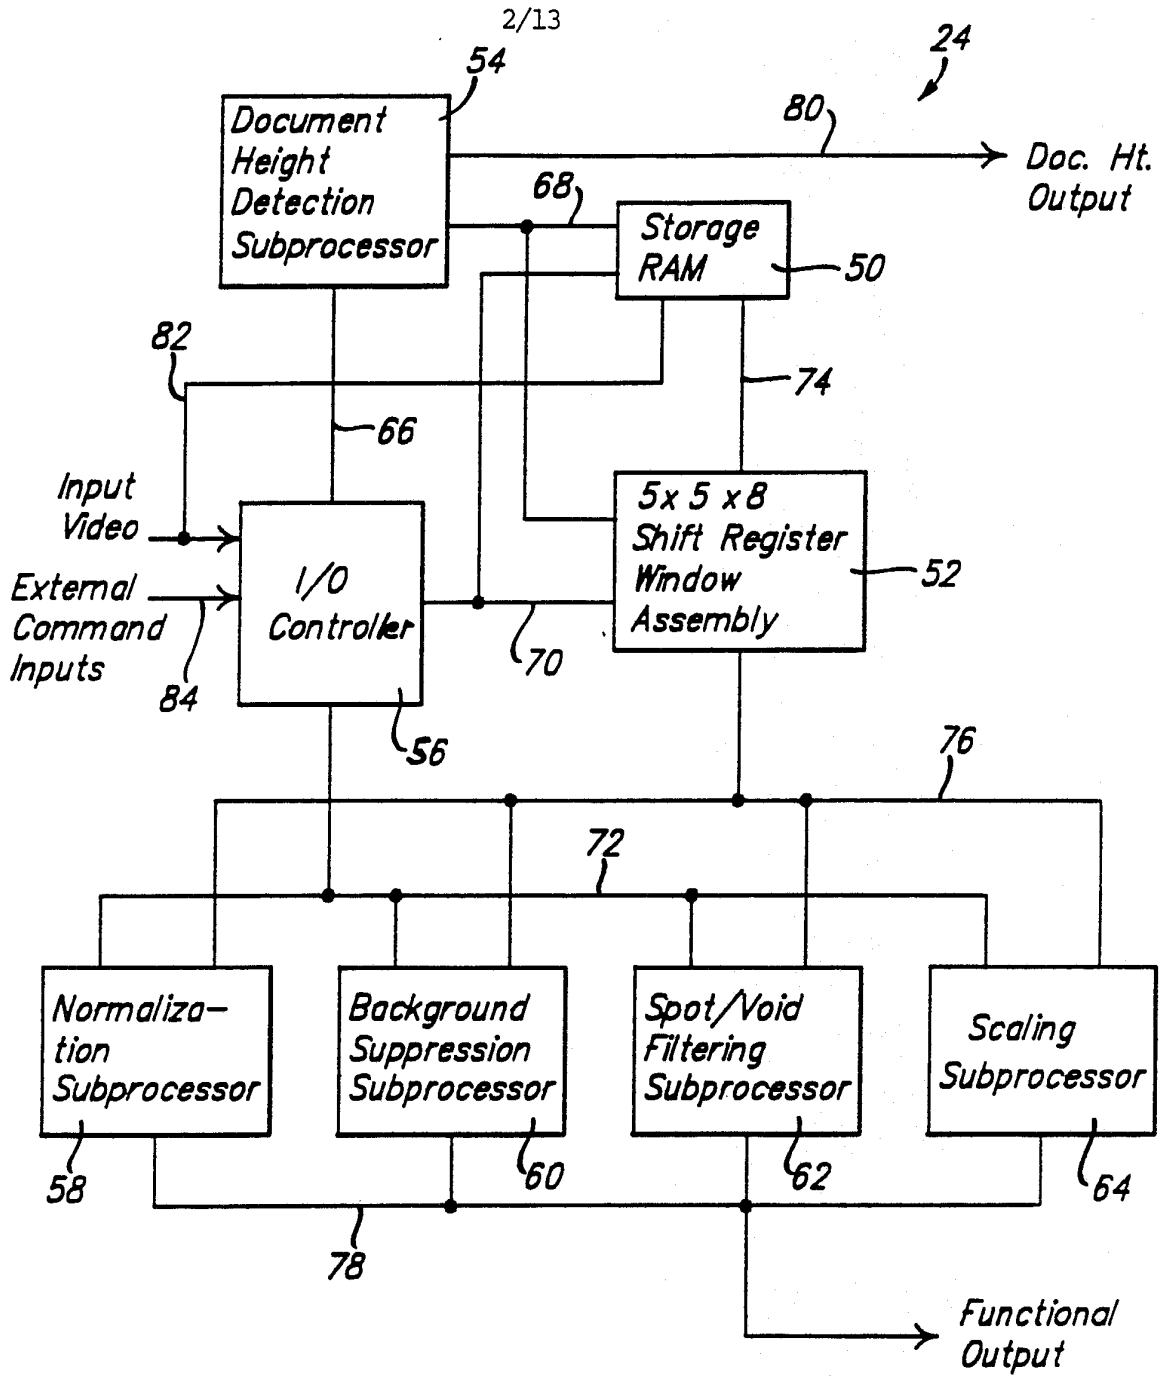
2/13

24

54

Document Height Detection Subprocessor

80

Doc. Ht. Output

68

Storage RAM

50

82

74

66

Input Video

External Command Inputs

84

I/O Controller

56

70

5x 5 x 8 Shift Register Window Assembly

52

76

72

Normalization Subprocessor

58

Background Suppression Subprocessor

60

Spot/Void Filtering Subprocessor

62

Scaling Subprocessor

64

78

Functional Output